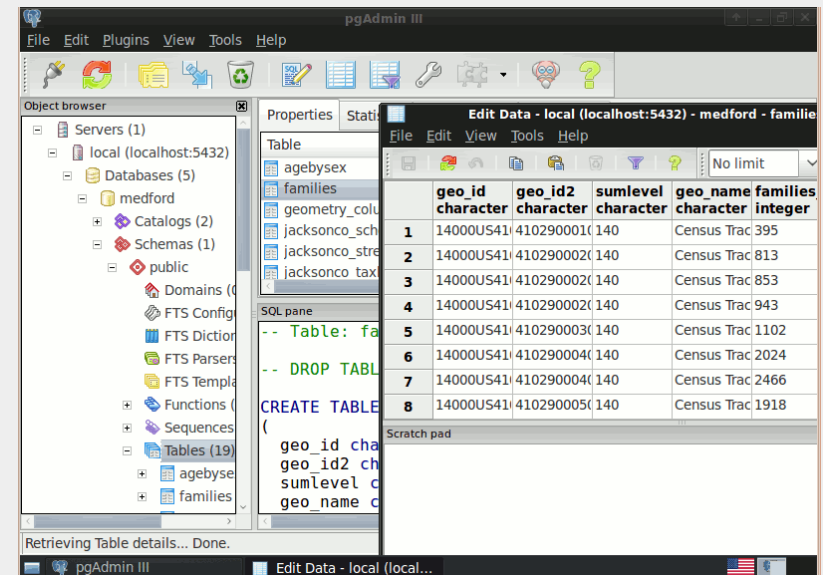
pgAdmin III

File Edit Plugins View Tools Help

Object browser

Servers (1)
local (localhost:5432)
Databases (5)
medford
Catalogs (2)
Schemas (1)
public
Domains (
FTS Config
FTS Diction
FTS Parsers
FTS Templa
Functions (
Sequences
Tables (19)
agebyse
families

Properties Statis

Table
agebysex
families
geometry_colu
jacksonco_sch
jacksonco_stre
jacksonco_taxl

SQL pane

-- Table: fa

-- DROP TABL

CREATE TABLE
(
geo_id cha
geo_id2 ch
sumlevel c
geo_name c

Retrieving Table details... Done.

Edit Data - local (localhost:5432) - medford - familie

File Edit View Tools Help

No limit

| | geo_id character | geo_id2 character | sumlevel character | geo_name character | families_ integer |
|---|---|---|---|---|---|
| 1 | 14000US41 | 4102900010 | 140 | Census Trac | 395 |
| 2 | 14000US41 | 4102900020 | 140 | Census Trac | 813 |
| 3 | 14000US41 | 4102900020 | 140 | Census Trac | 853 |
| 4 | 14000US41 | 4102900020 | 140 | Census Trac | 943 |
| 5 | 14000US41 | 4102900030 | 140 | Census Trac | 1102 |
| 6 | 14000US41 | 4102900040 | 140 | Census Trac | 2024 |
| 7 | 14000US41 | 4102900040 | 140 | Census Trac | 2466 |
| 8 | 14000US41 | 4102900050 | 140 | Census Trac | 1918 |

Scratch pad

pgAdmin III
Edit Data - local (local...